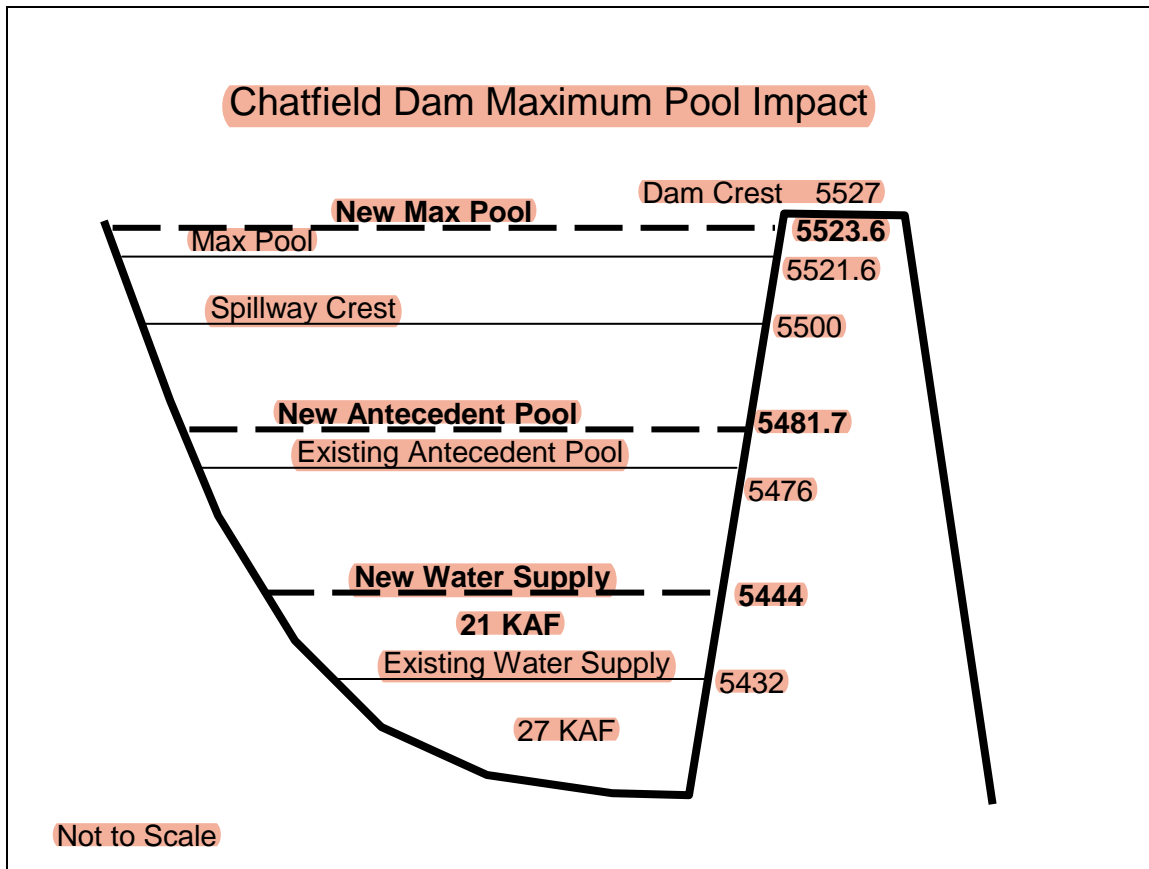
Chatfield Dam Maximum Pool Impact

Dam Crest 5527

New Max Pool

5523.6

Max Pool

5521.6

Spillway Crest

5500

New Antecedent Pool

5481.7

Existing Antecedent Pool

5476

New Water Supply

5444

21 KAF

Existing Water Supply

5432

27 KAF

Not to Scale